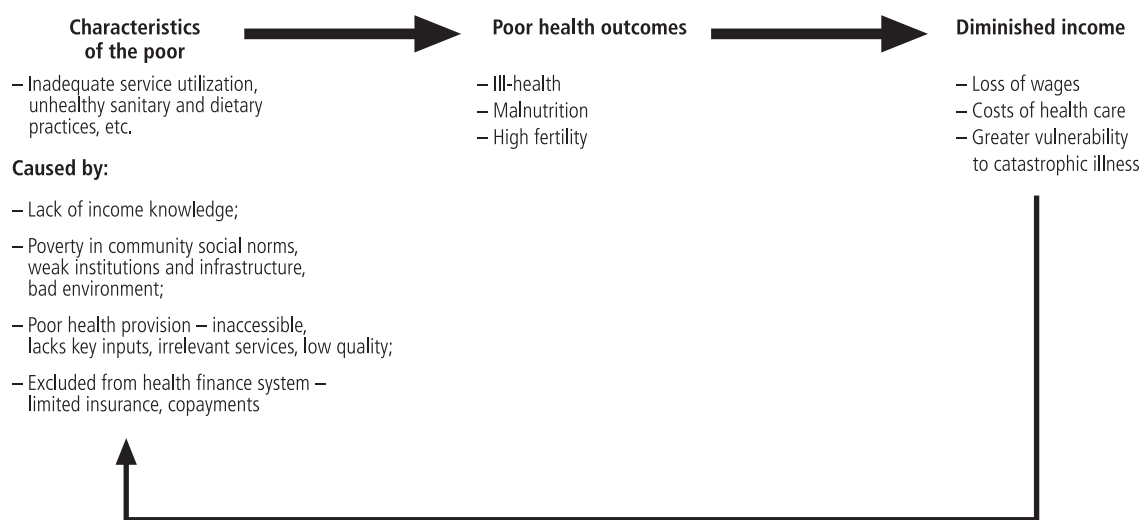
Characteristics of the poor

– Inadequate service utilization, unhealthy sanitary and dietary practices, etc.

Caused by:

– Lack of income knowledge;

– Poverty in community social norms, weak institutions and infrastructure, bad environment;

– Poor health provision – inaccessible, lacks key inputs, irrelevant services, low quality;

– Excluded from health finance system – limited insurance, copayments

Poor health outcomes

– Ill-health
– Malnutrition
– High fertility

Diminished income

– Loss of wages
– Costs of health care
– Greater vulnerability to catastrophic illness